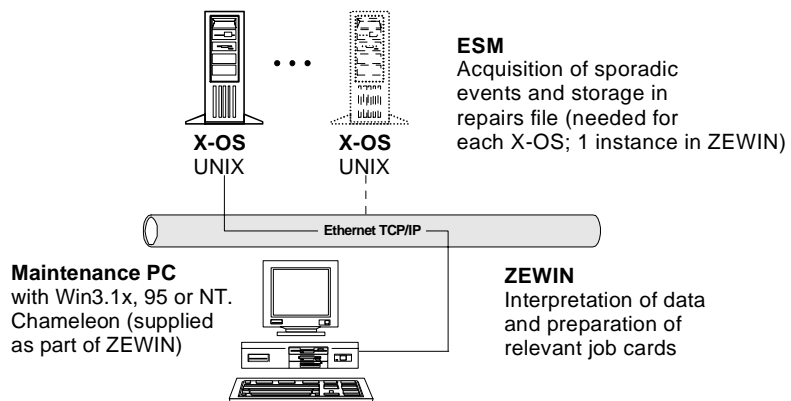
X-OS
UNIX

X-OS
UNIX

ESM
Acquisition of sporadic events and storage in repairs file (needed for each X-OS; 1 instance in ZEWIN)

Ethernet TCP/IP

Maintenance PC
with Win3.1x, 95 or NT. Chameleon (supplied as part of ZEWIN)

ZEWIN
Interpretation of data and preparation of relevant job cards